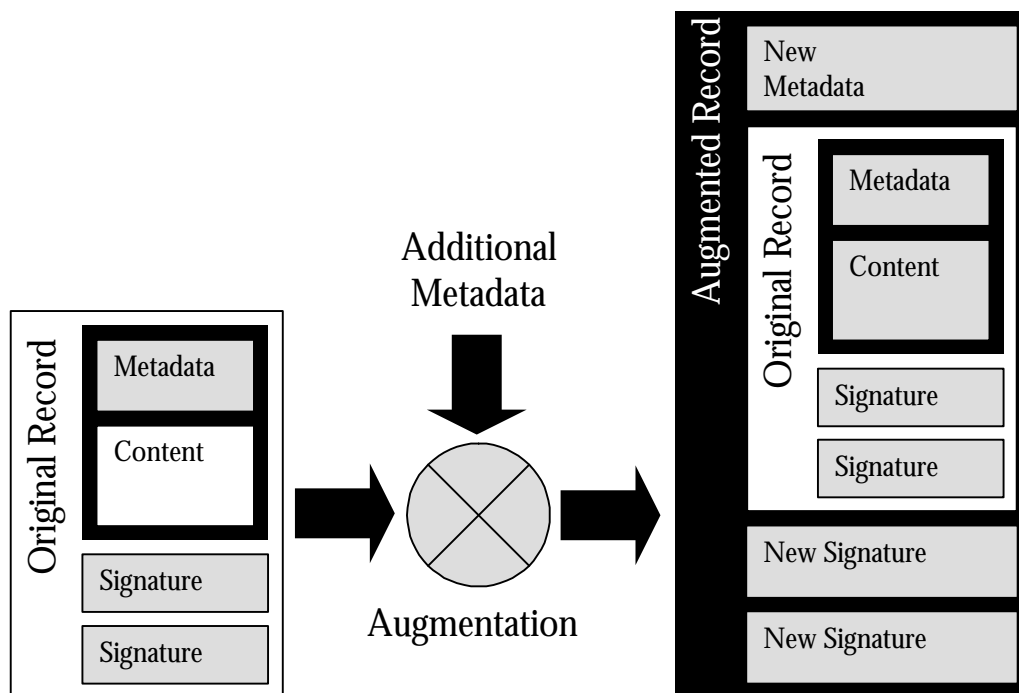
Original Record

Metadata

Content

Signature

Signature

Additional Metadata

Augmentation

Augmented Record

New Metadata

Original Record

Metadata

Content

Signature

Signature

New Signature

New Signature